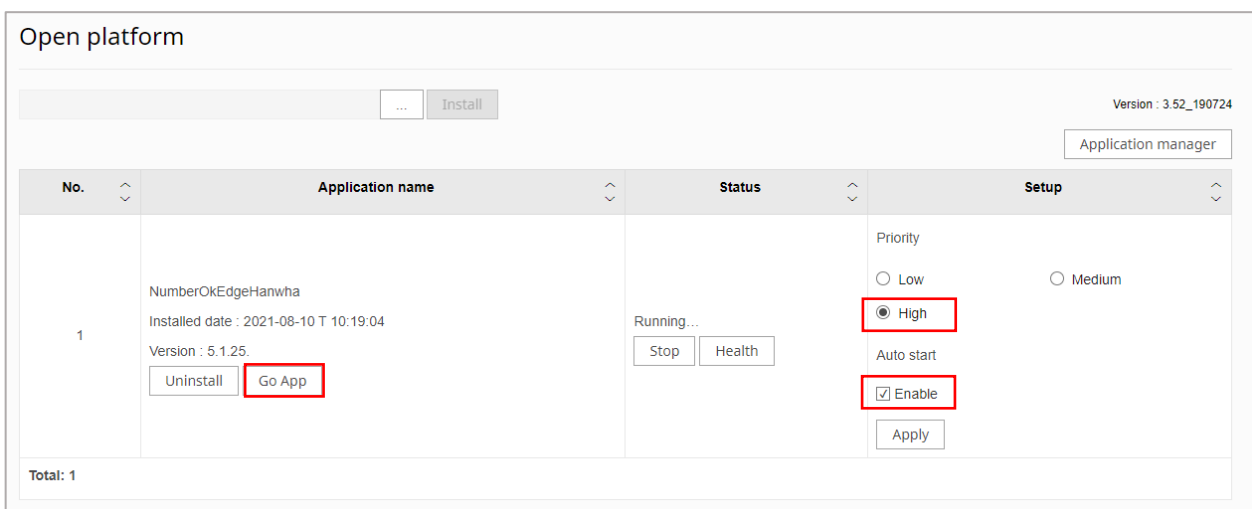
Open platform

... Install

Version : 3.52_190724

Application manager

| No. | Application name | Status | Setup |
|---|---|---|---|
| 1 | NumberOkEdgeHanwha Installed date : 2021-08-10 T 10:19:04 Version : 5.1.25. Uninstall Go App | Running... Stop Health | Priority Low Medium High Auto start Enable Apply |

Total: 1